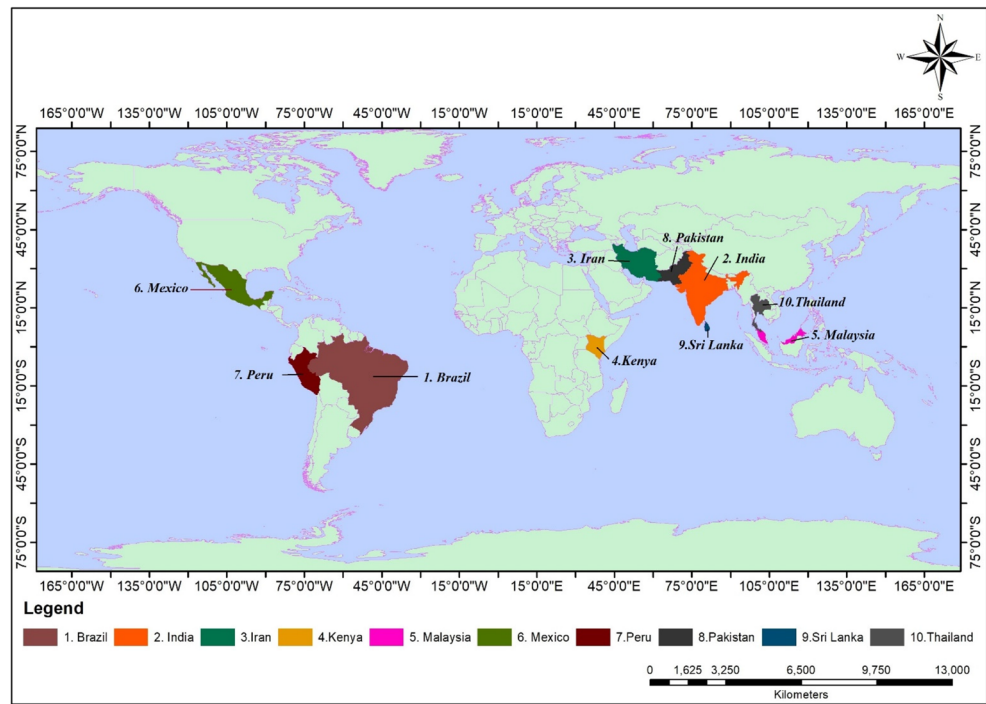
N
W E
S

165°0'0"W 135°0'0"W 105°0'0"W 75°0'0"W 45°0'0"W 15°0'0"W 15°0'0"E 45°0'0"E 75°0'0"E 105°0'0"E 135°0'0"E 165°0'0"E

75°0'0"N
45°0'0"N
15°0'0"N
15°0'0"S
45°0'0"S
75°0'0"S

75°0'0"N
45°0'0"N
15°0'0"N
15°0'0"S
45°0'0"S
75°0'0"S

8. Pakistan
3. Iran
2. India
6. Mexico
10.Thailand
5. Malaysia
9.Sri Lanka
4.Kenya
7. Peru
1. Brazil

165°0'0"W 135°0'0"W 105°0'0"W 75°0'0"W 45°0'0"W 15°0'0"W 15°0'0"E 45°0'0"E 75°0'0"E 105°0'0"E 135°0'0"E 165°0'0"E

Legend
1. Brazil 2. India 3.Iran 4.Kenya 5. Malaysia 6. Mexico 7.Peru 8.Pakistan 9.Sri Lanka 10.Thailand

0 1,625 3,250 6,500 9,750 13,000
Kilometers